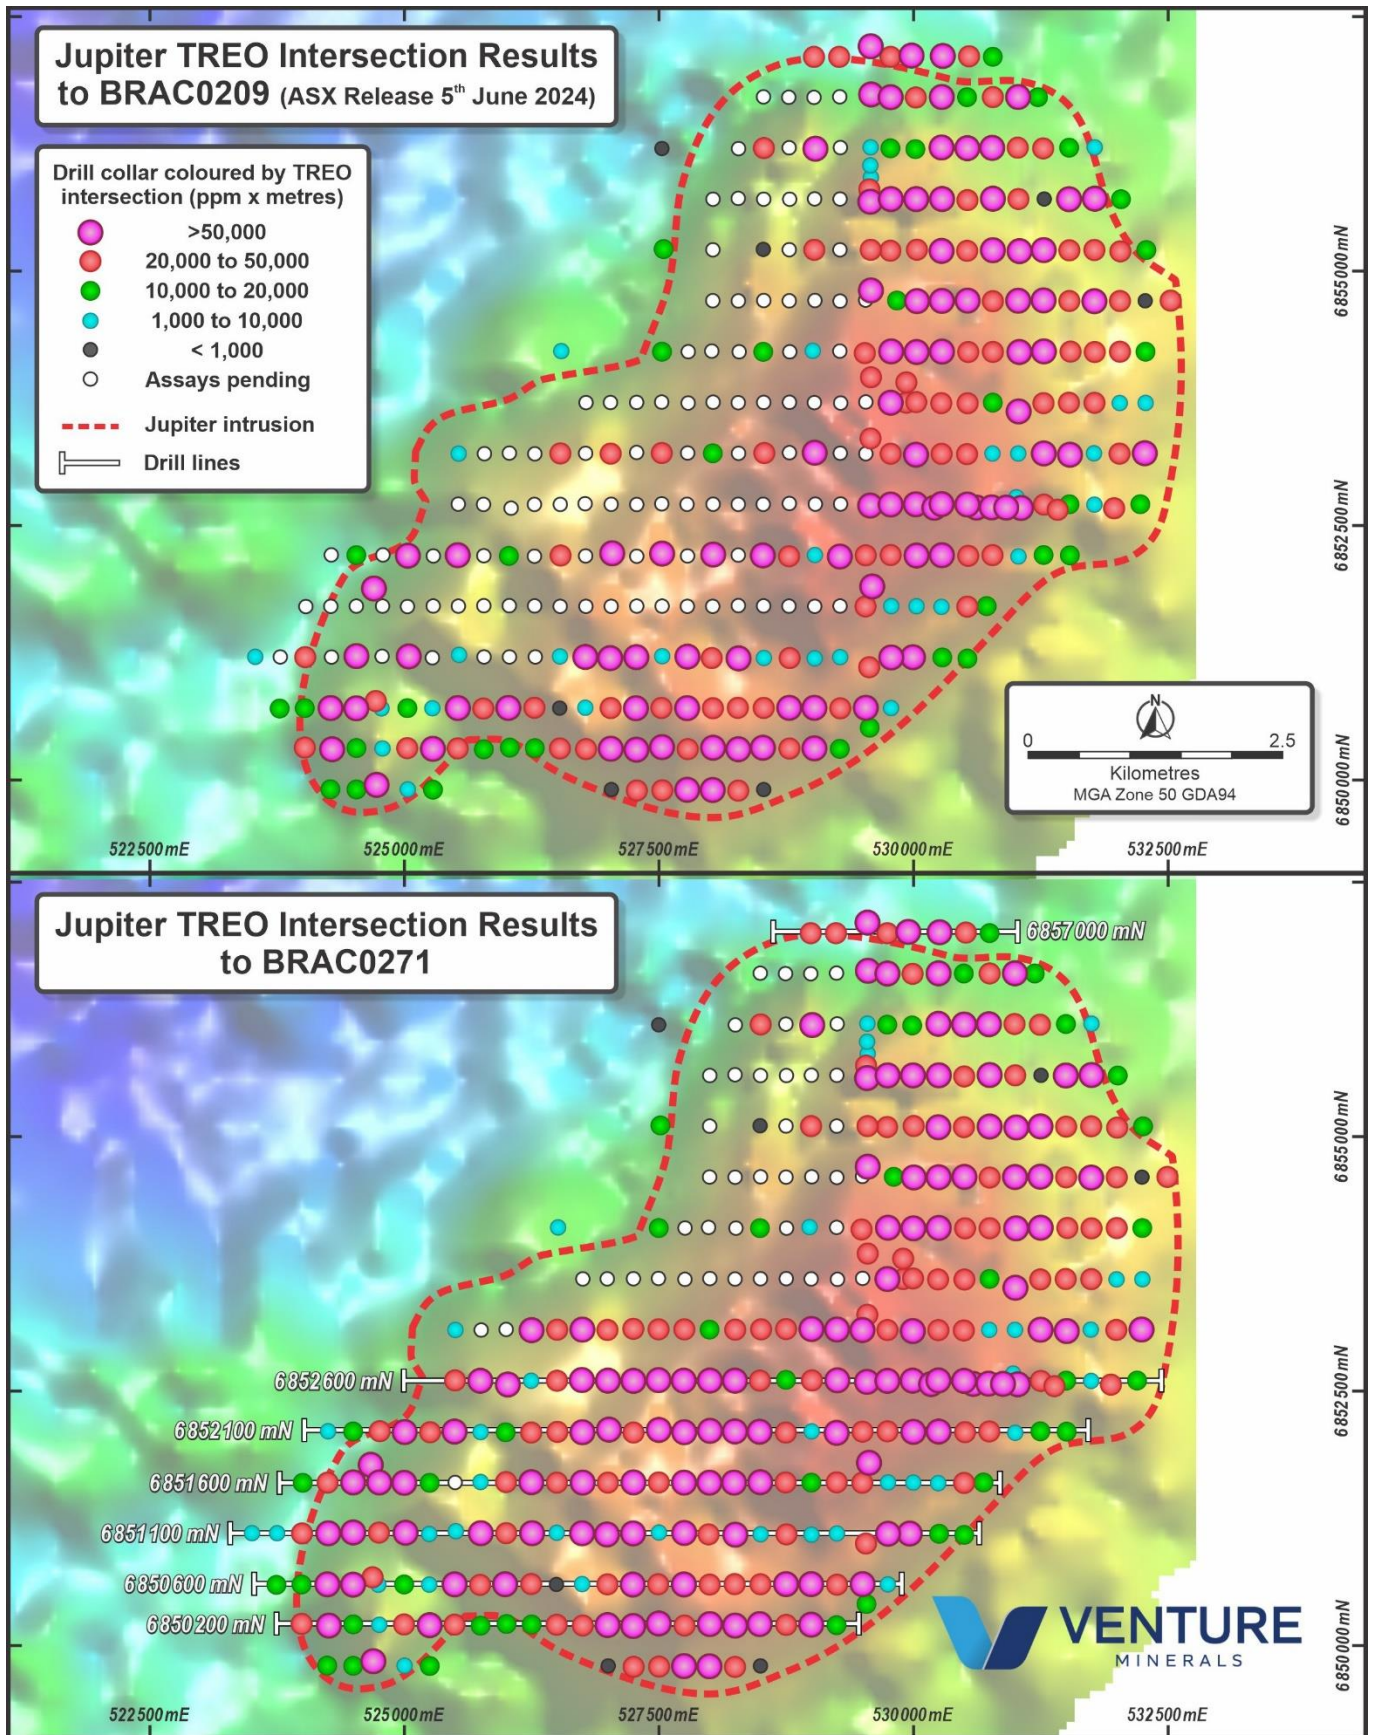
Jupiter TREO Intersection Results to BRAC0209 (ASX Release 5th June 2024)

Drill collar coloured by TREO intersection (ppm x metres)
>50,000
20,000 to 50,000
10,000 to 20,000
1,000 to 10,000
< 1,000
Assays pending
Jupiter intrusion
Drill lines

0
2.5
Kilometres
MGA Zone 50 GDA94

6855000mN
6852500mN
6850000mN
522500mE
525000mE
527500mE
530000mE
532500mE

Jupiter TREO Intersection Results to BRAC0271

6857000 mN
6852600 mN
6852100 mN
6851600 mN
6851100 mN
6850600 mN
6850200 mN

6855000mN
6852500mN
6850000mN

VENTURE
MINERALS

522500mE
525000mE
527500mE
530000mE
532500mE